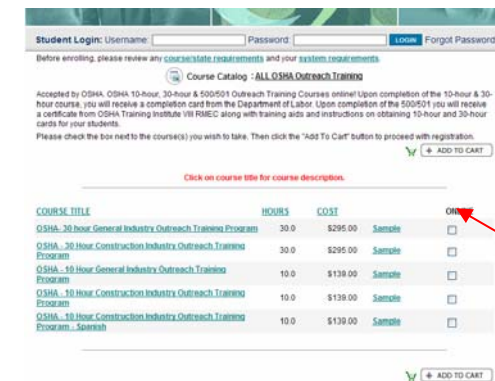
Student Login: Username: Password: LOGIN Forgot Password

Before enrolling, please review any course/state requirements and your system requirements.

Course Catalog : ALL OSHA Outreach Training

Accepted by OSHA, OSHA 10-hour, 30-hour & 500/501 Outreach Training Courses online! Upon completion of the 10-hour & 30-hour course, you will receive a completion card from the Department of Labor. Upon completion of the 500/501 you will receive a certificate from OSHA Training Institute VIII RMEC along with training aids and instructions on obtaining 10-hour and 30-hour cards for your students.

Please check the box next to the course(s) you wish to take. Then click the "Add To Cart" button to proceed with registration.

+ ADD TO CART

Click on course title for course description.

| COURSE TITLE | HOURS | COST | | ONLINE |
|---|---|---|---|---|
| OSHA- 30 Hour General Industry Outreach Training Program | 30.0 | $295.00 | Sample | |
| OSHA - 30 Hour Construction Industry Outreach Training Program | 30.0 | $295.00 | Sample | |
| OSHA - 10 Hour General Industry Outreach Training Program | 10.0 | $139.00 | Sample | |
| OSHA - 10 Hour Construction Industry Outreach Training Program | 10.0 | $139.00 | Sample | |
| OSHA - 10 Hour Construction Industry Outreach Training Program - Spanish | 10.0 | $139.00 | Sample | |

+ ADD TO CART